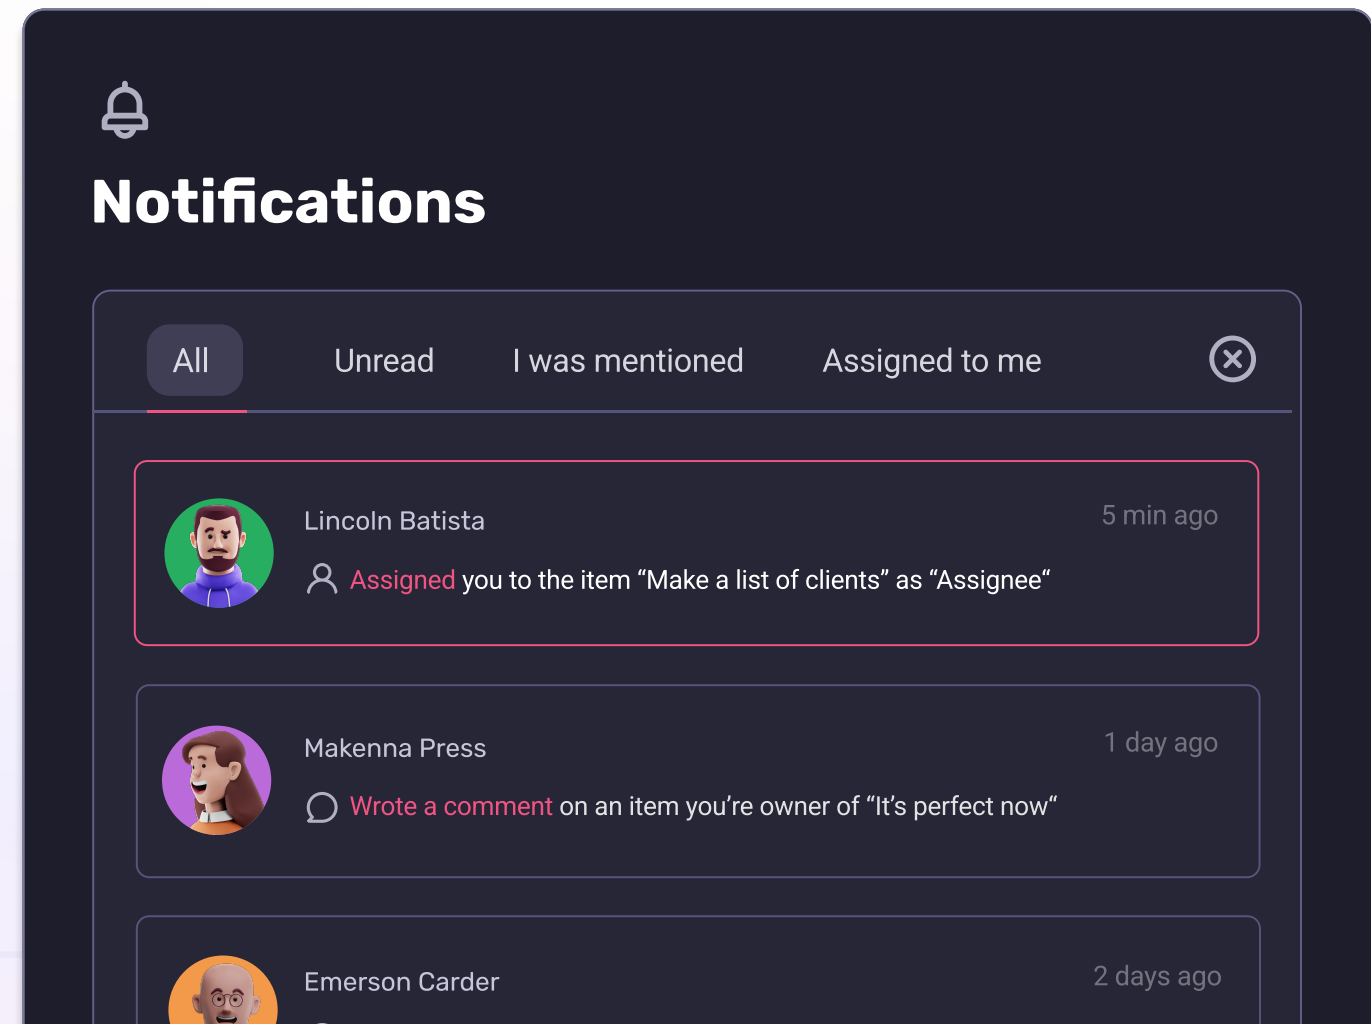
Notifications

All
Unread
I was mentioned
Assigned to me

Lincoln Batista
5 min ago
Assigned you to the item “Make a list of clients” as “Assignee“

Makenna Press
1 day ago
Wrote a comment on an item you’re owner of “It’s perfect now“

Emerson Carder
2 days ago